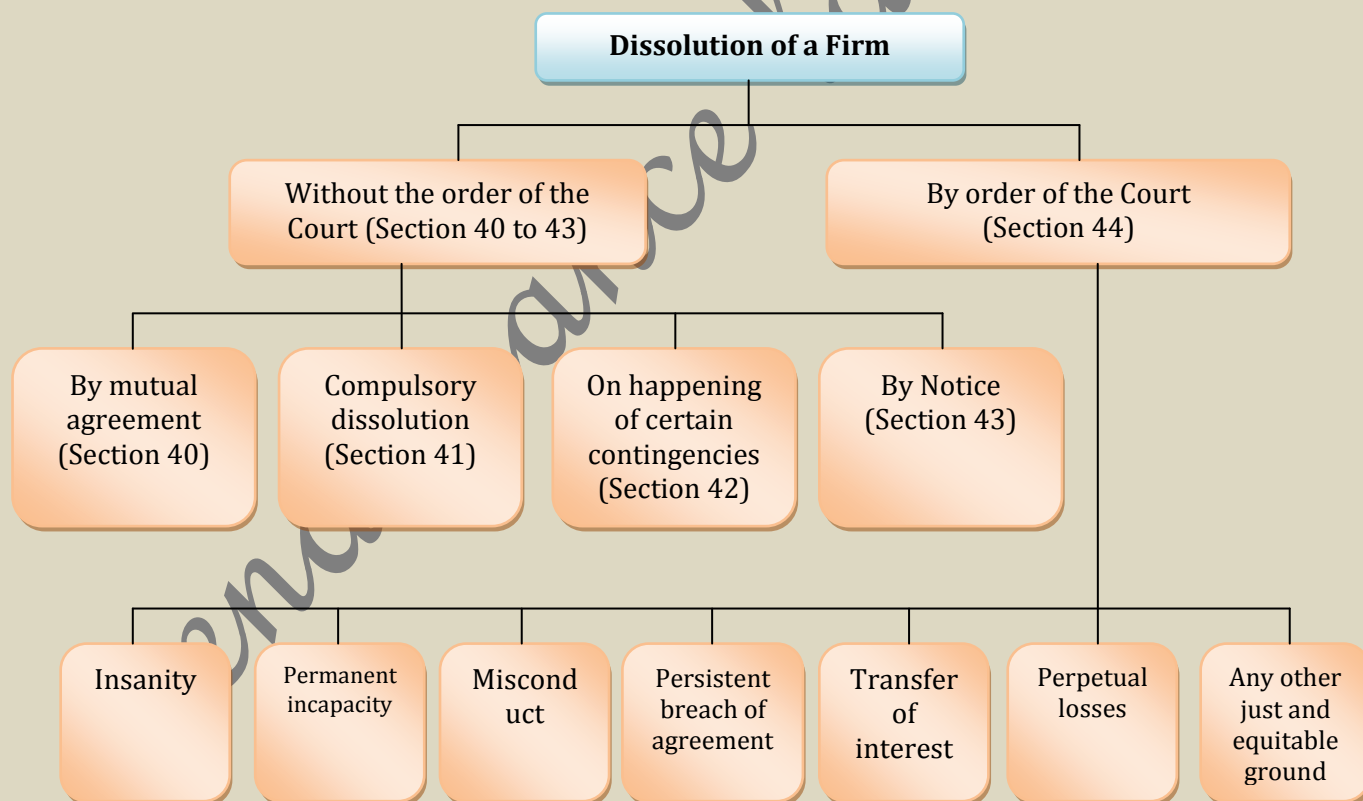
Dissolution of a Firm

Without the order of the Court (Section 40 to 43)

By order of the Court (Section 44)

By mutual agreement (Section 40)

Compulsory dissolution (Section 41)

On happening of certain contingencies (Section 42)

By Notice (Section 43)

Insanity

Permanent incapacity

Miscond uct

Persistent breach of agreement

Transfer of interest

Perpetual losses

Any other just and equitable ground